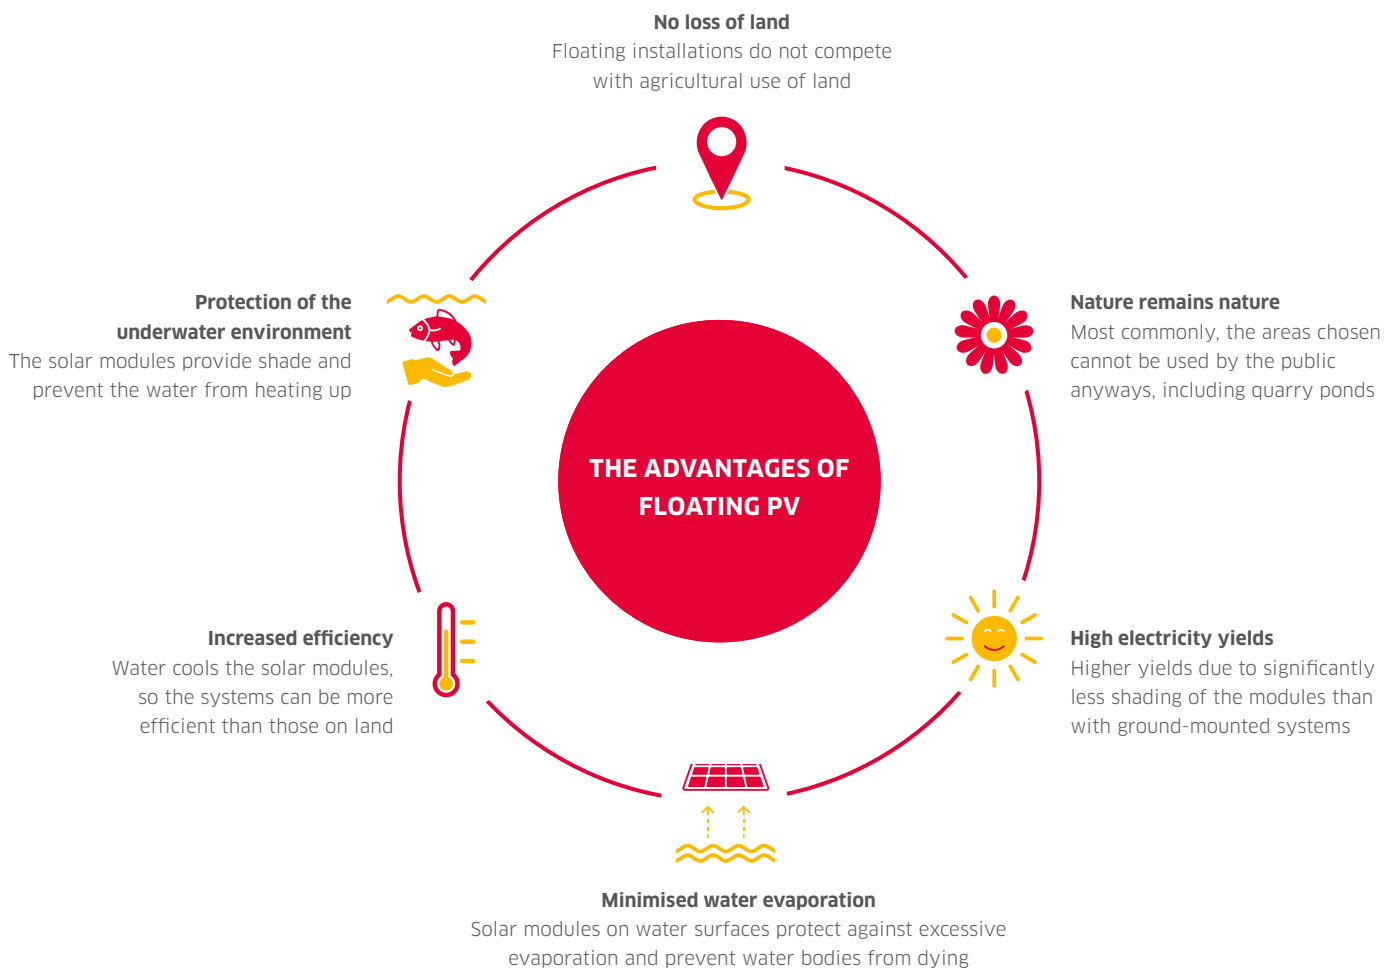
No loss of land
Floating installations do not compete with agricultural use of land

Protection of the underwater environment
The solar modules provide shade and prevent the water from heating up

Nature remains nature
Most commonly, the areas chosen cannot be used by the public anyways, including quarry ponds

THE ADVANTAGES OF FLOATING PV

Increased efficiency
Water cools the solar modules, so the systems can be more efficient than those on land

High electricity yields
Higher yields due to significantly less shading of the modules than with ground-mounted systems

Minimised water evaporation
Solar modules on water surfaces protect against excessive evaporation and prevent water bodies from dying